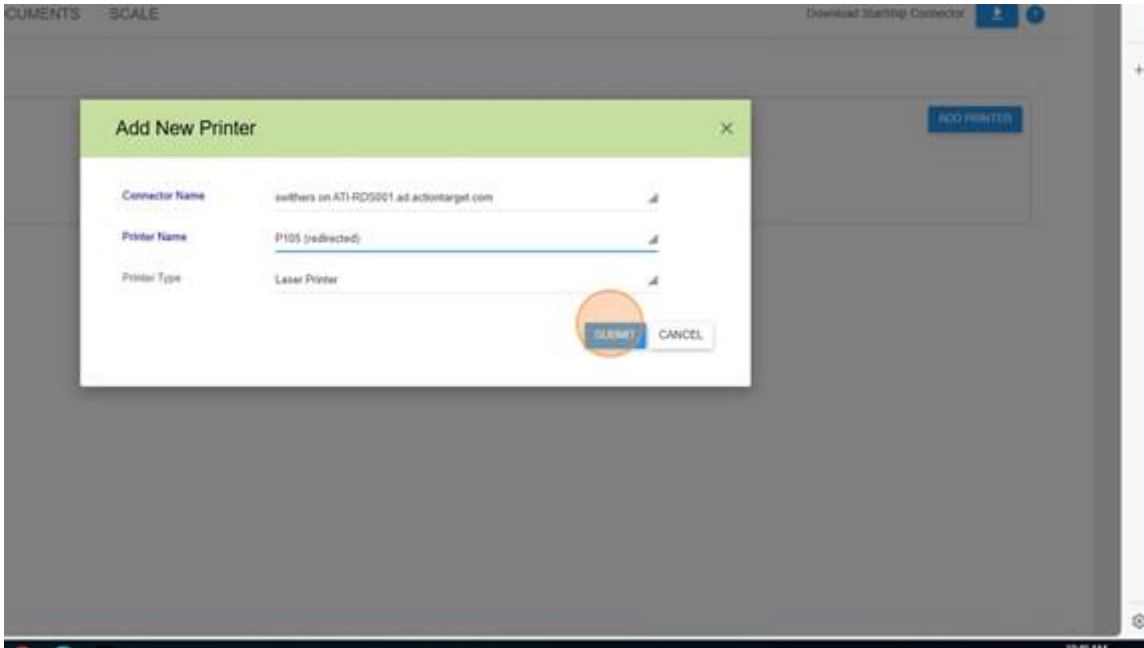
CUMENTS SCALE

Download Starship Connector

ADD PRINTER

Add New Printer

×

Connector Name
swithers on ATI-RDS001.ad.actiontarget.com

Printer Name
P105 (redirected)

Printer Type
Laser Printer

SUBMIT
CANCEL